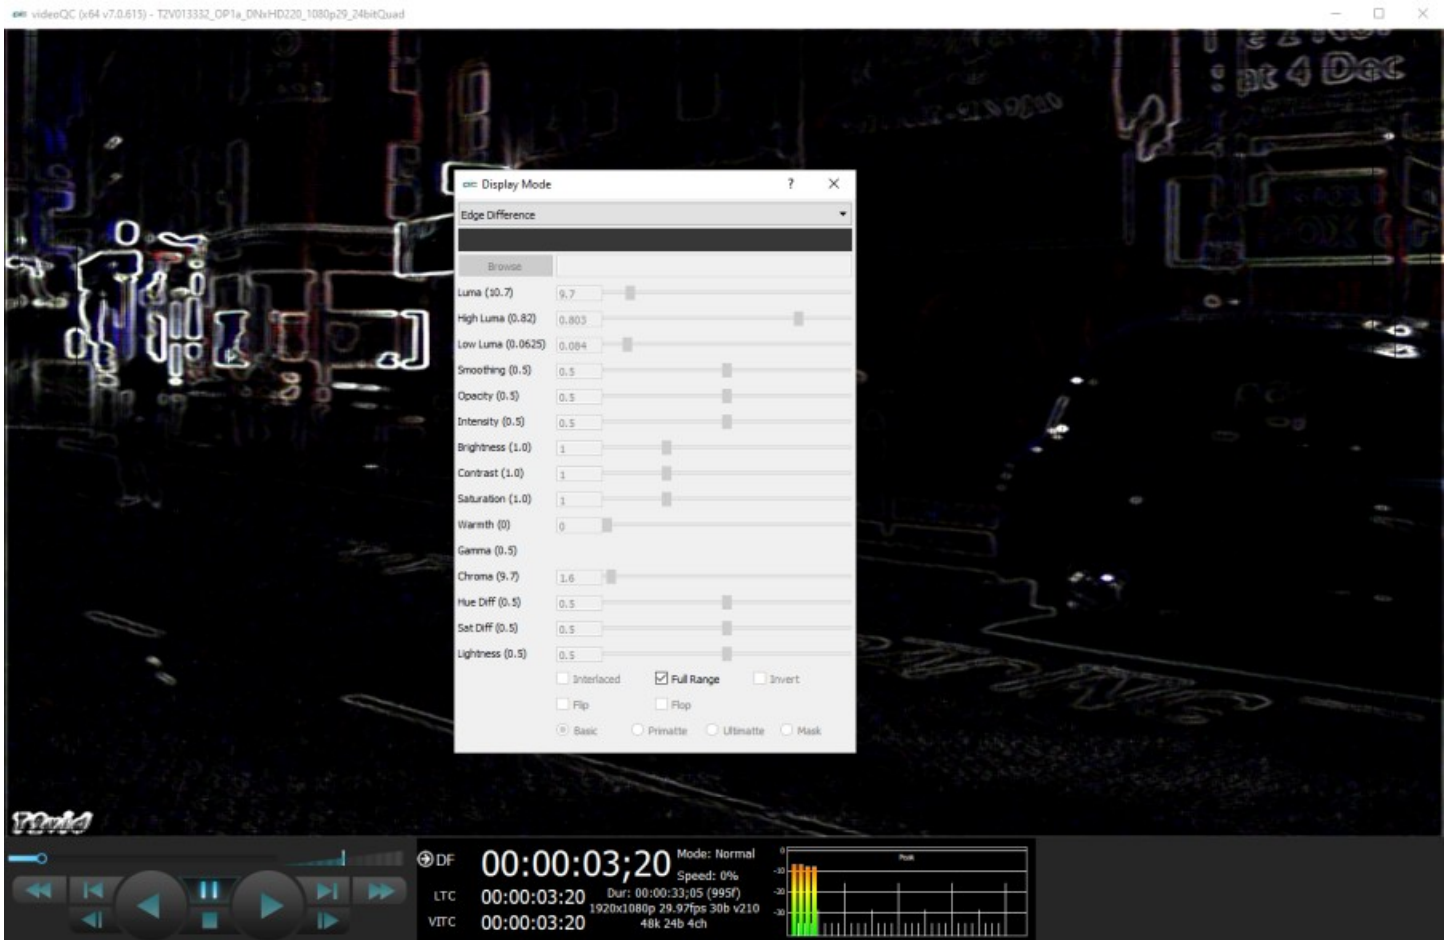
videoQC (x64 v7.0.615) - T2V013332_OP1a_DNxHD220_1080p29_24bitQuad

Display Mode ? ✕

Edge Difference

Browse

Luma (10.7) 9.7
High Luma (0.82) 0.803
Low Luma (0.0625) 0.084
Smoothing (0.5) 0.5
Opacity (0.5) 0.5
Intensity (0.5) 0.5
Brightness (1.0) 1
Contrast (1.0) 1
Saturation (1.0) 1
Warmth (0) 0
Gamma (0.5)
Chroma (9.7) 1.6
Hue Diff (0.5) 0.5
Sat Diff (0.5) 0.5
Lightness (0.5) 0.5

Interlaced Full Range Invert
Flip Flop
Basic Primatte Ultimatte Mask

pt 4 Dec

T2vid

DF 00:00:03;20 Mode: Normal
Speed: 0%
LTC 00:00:03:20 Dur: 00:00:33;05 (995f)
1920x1080p 29.97fps 30b v210
VITC 00:00:03:20 48k 24b 4ch

Peak
0
-10
-20
-30